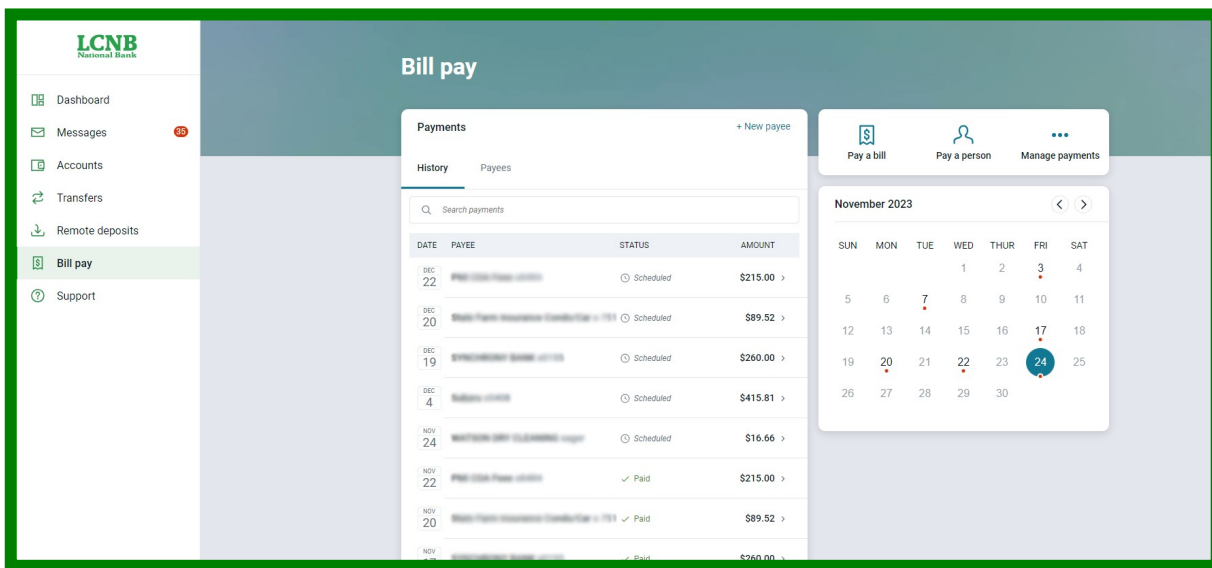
LCNB
National Bank

Dashboard
Messages 35
Accounts
Transfers
Remote deposits
Bill pay
Support

Bill pay

Payments
+ New payee

History Payees

Search payments

| DATE | PAYEE | STATUS | AMOUNT |
|---|---|---|---|
| DEC 22 | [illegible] | Scheduled | $215.00 › |
| DEC 20 | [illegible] | Scheduled | $89.52 › |
| DEC 19 | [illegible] | Scheduled | $260.00 › |
| DEC 4 | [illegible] | Scheduled | $415.81 › |
| NOV 24 | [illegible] | Scheduled | $16.66 › |
| NOV 22 | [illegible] | Paid | $215.00 › |
| NOV 20 | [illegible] | Paid | $89.52 › |
| NOV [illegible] | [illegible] | Paid | $260.00 › |

Pay a bill
Pay a person
Manage payments

November 2023

| SUN | MON | TUE | WED | THUR | FRI | SAT |
|---|---|---|---|---|---|---|
| | | | 1 | 2 | 3 | 4 |
| 5 | 6 | 7 | 8 | 9 | 10 | 11 |
| 12 | 13 | 14 | 15 | 16 | 17 | 18 |
| 19 | 20 | 21 | 22 | 23 | 24 | 25 |
| 26 | 27 | 28 | 29 | 30 | | |